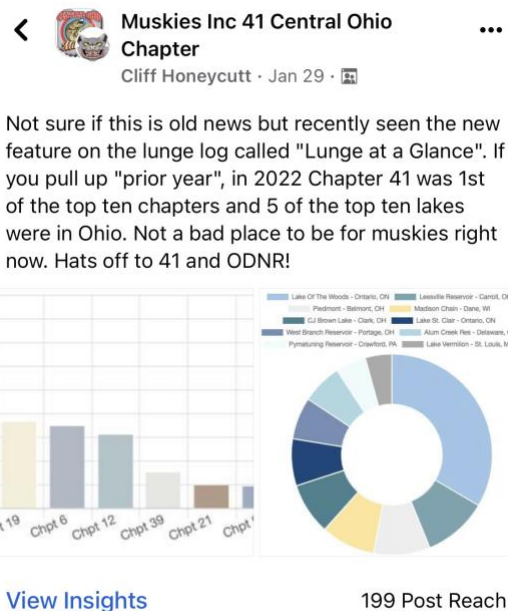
Muskies Inc 41 Central Ohio Chapter
Cliff Honeycutt · Jan 29 ·

Not sure if this is old news but recently seen the new feature on the lunge log called "Lunge at a Glance". If you pull up "prior year", in 2022 Chapter 41 was 1st of the top ten chapters and 5 of the top ten lakes were in Ohio. Not a bad place to be for muskies right now. Hats off to 41 and ODNR!

Lake Of The Woods - Ontario, ON
Leesville Reservoir - Carroll, O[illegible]
Piedmont - Belmont, OH
Madison Chain - Dane, WI
CJ Brown Lake - Clark, OH
Lake St. Clair - Ontario, ON
West Branch Reservoir - Portage, OH
Alum Creek Res - Delaware, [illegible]
Pymatuning Reservoir - Crawford, PA
Lake Vermilion - St. Louis, M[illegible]

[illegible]t 19
Chpt 6
Chpt 12
Chpt 39
Chpt 21
Chpt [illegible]

View Insights
199 Post Reach